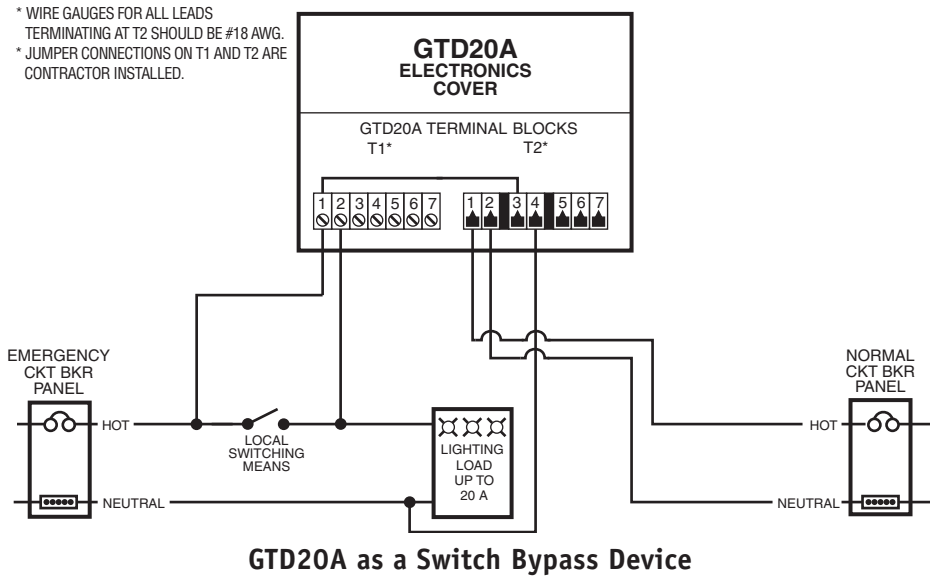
* WIRE GAUGES FOR ALL LEADS TERMINATING AT T2 SHOULD BE #18 AWG.
* JUMPER CONNECTIONS ON T1 AND T2 ARE CONTRACTOR INSTALLED.

GTD20A
ELECTRONICS
COVER

GTD20A TERMINAL BLOCKS
T1*
T2*

1 2 3 4 5 6 7
1 2 3 4 5 6 7

EMERGENCY
CKT BKR
PANEL

HOT

NEUTRAL

LOCAL
SWITCHING
MEANS

LIGHTING
LOAD
UP TO
20 A

NORMAL
CKT BKR
PANEL

HOT

NEUTRAL

GTD20A as a Switch Bypass Device